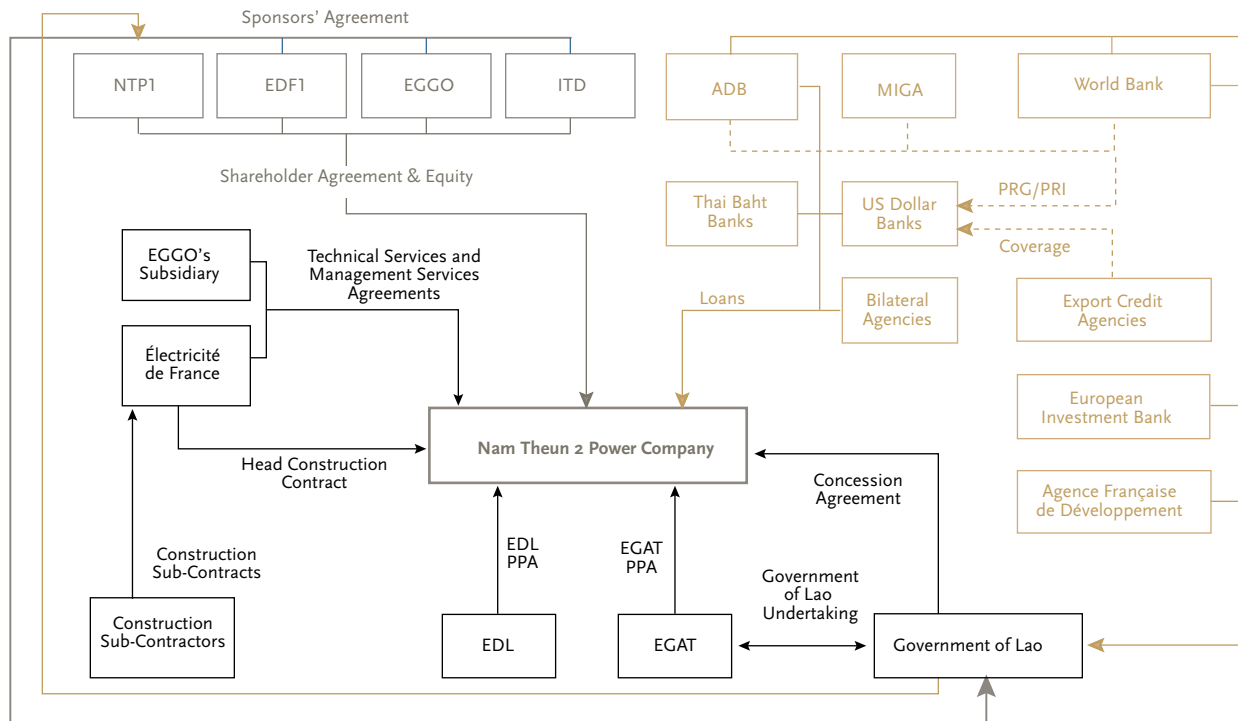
Sponsors' Agreement

NTP1

EDF1

EGGO

ITD

Shareholder Agreement & Equity

ADB

MIGA

World Bank

Thai Baht Banks

US Dollar Banks

PRG/PRI

Coverage

Bilateral Agencies

Export Credit Agencies

Loans

European Investment Bank

Agence Française de Développement

EGGO's Subsidiary

Électricité de France

Technical Services and Management Services Agreements

Nam Theun 2 Power Company

Head Construction Contract

Concession Agreement

Construction Sub-Contracts

EDL PPA

EGAT PPA

Government of Lao Undertaking

Construction Sub-Contractors

EDL

EGAT

Government of Lao